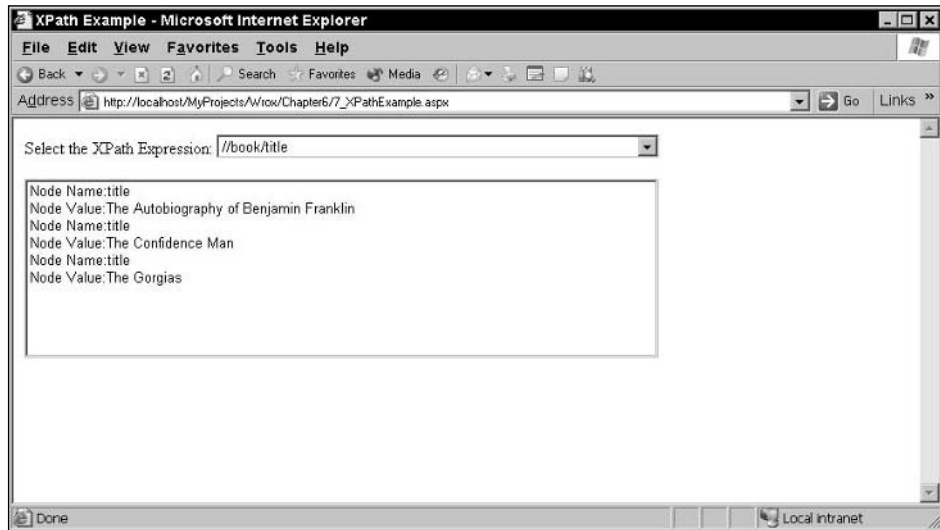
XPath Example - Microsoft Internet Explorer

File Edit View Favorites Tools Help

Back Search Favorites Media

Address http://localhost/MyProjects/Wrox/Chapter6/7_XPathExample.aspx Go Links »

Select the XPath Expression: //book/title

Node Name:title
Node Value:The Autobiography of Benjamin Franklin
Node Name:title
Node Value:The Confidence Man
Node Name:title
Node Value:The Gorgias

Done Local intranet